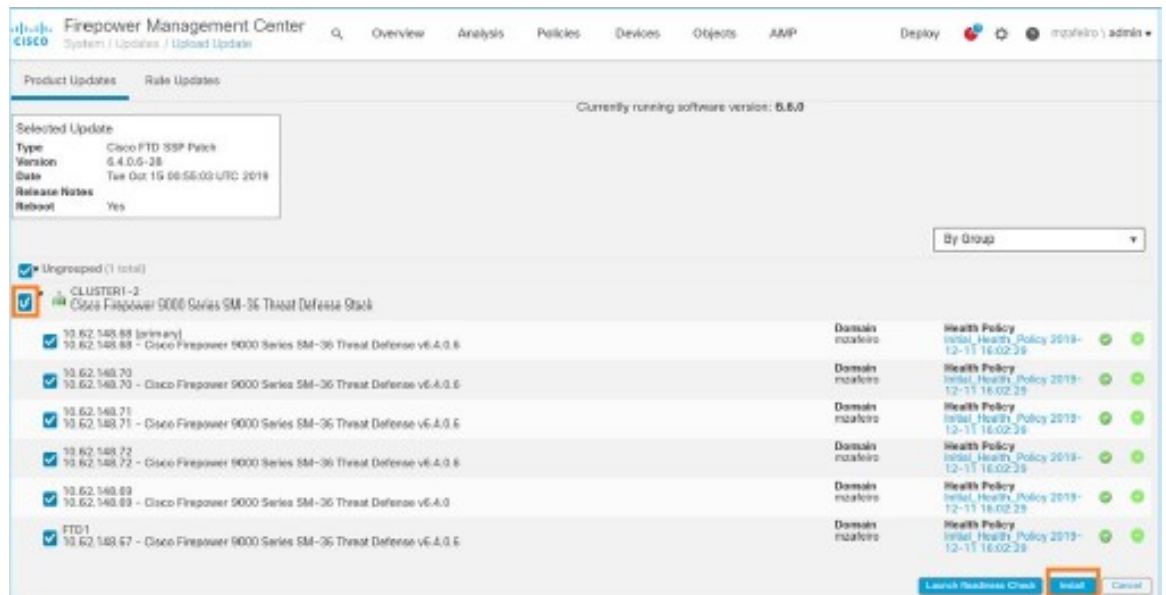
cisco Firepower Management Center
System / Updates / Upload Update

Overview Analysis Policies Devices Objects AMP

Deploy mzafeiro \ admin

Product Updates Rule Updates

Currently running software version: 6.6.0

Selected Update
Type Cisco FTD SSP Patch
Version 6.4.0.6-28
Date Tue Oct 15 00:55:03 UTC 2019
Release Notes
Reboot Yes

By Group

Ungrouped (1 total)

CLUSTER1-3
Cisco Firepower 9000 Series SM-36 Threat Defense Stack

10.62.148.68 (primary)
10.62.148.68 - Cisco Firepower 9000 Series SM-36 Threat Defense v6.4.0.6
Domain
mzafeiro
Health Policy
Initial_Health_Policy 2019-12-11 16:02:29

10.62.148.70
10.62.148.70 - Cisco Firepower 9000 Series SM-36 Threat Defense v6.4.0.6
Domain
mzafeiro
Health Policy
Initial_Health_Policy 2019-12-11 16:02:29

10.62.148.71
10.62.148.71 - Cisco Firepower 9000 Series SM-36 Threat Defense v6.4.0.6
Domain
mzafeiro
Health Policy
Initial_Health_Policy 2019-12-11 16:02:29

10.62.148.72
10.62.148.72 - Cisco Firepower 9000 Series SM-36 Threat Defense v6.4.0.6
Domain
mzafeiro
Health Policy
Initial_Health_Policy 2019-12-11 16:02:29

10.62.148.69
10.62.148.69 - Cisco Firepower 9000 Series SM-36 Threat Defense v6.4.0
Domain
mzafeiro
Health Policy
Initial_Health_Policy 2019-12-11 16:02:29

FTD1
10.62.148.67 - Cisco Firepower 9000 Series SM-36 Threat Defense v6.4.0.6
Domain
mzafeiro
Health Policy
Initial_Health_Policy 2019-12-11 16:02:29

Launch Readiness Check Install Cancel